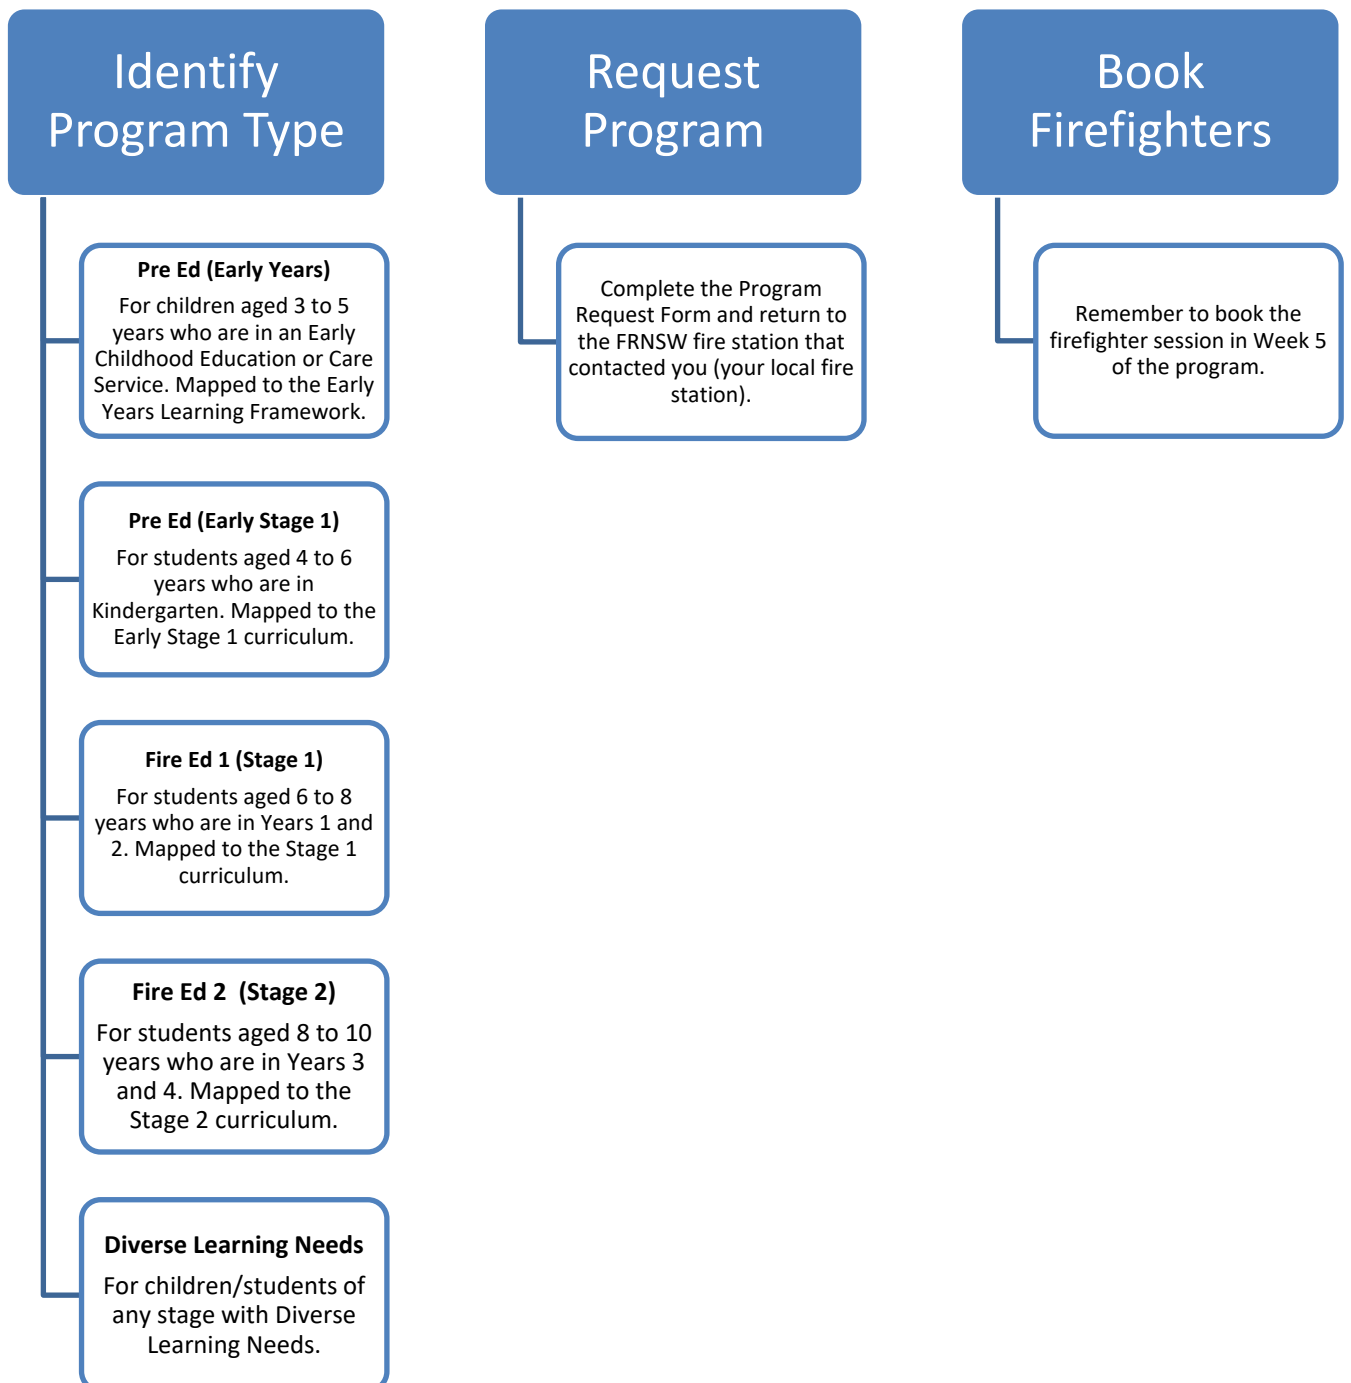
Identify Program Type

Pre Ed (Early Years)
For children aged 3 to 5 years who are in an Early Childhood Education or Care Service. Mapped to the Early Years Learning Framework.

Pre Ed (Early Stage 1)
For students aged 4 to 6 years who are in Kindergarten. Mapped to the Early Stage 1 curriculum.

Fire Ed 1 (Stage 1)
For students aged 6 to 8 years who are in Years 1 and 2. Mapped to the Stage 1 curriculum.

Fire Ed 2 (Stage 2)
For students aged 8 to 10 years who are in Years 3 and 4. Mapped to the Stage 2 curriculum.

Diverse Learning Needs
For children/students of any stage with Diverse Learning Needs.

Request Program

Complete the Program Request Form and return to the FRNSW fire station that contacted you (your local fire station).

Book Firefighters

Remember to book the firefighter session in Week 5 of the program.